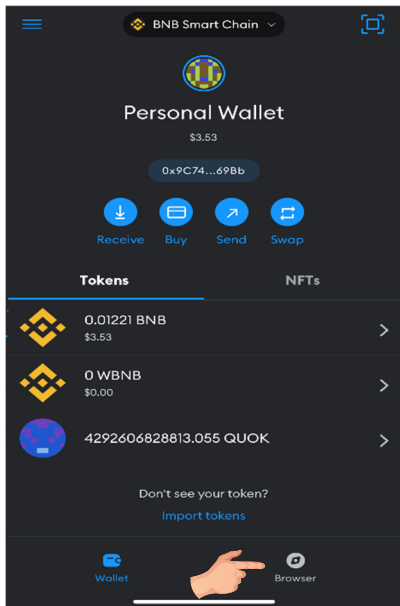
BNB Smart Chain

Personal Wallet

$3.53

0x9C74...69Bb

Receive
Buy
Send
Swap

Tokens
NFTs

0.01221 BNB
$3.53

0 WBNB
$0.00

4292606828813.055 QUOK

Don't see your token?
Import tokens

Wallet
Browser